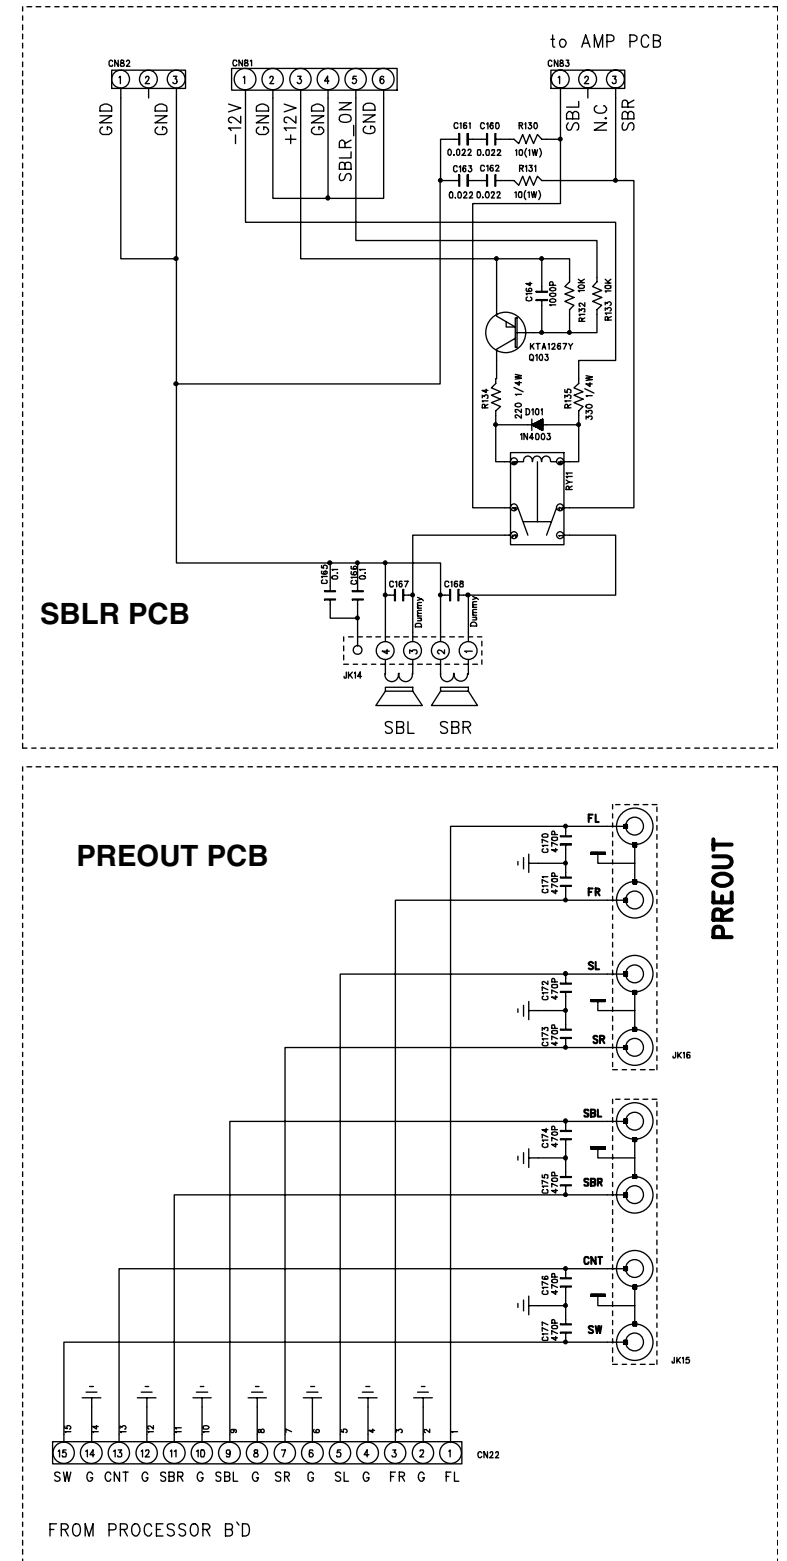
to AMP PCB

CN82
1 2 3
GND GND

CN81
1 2 3 4 5 6
-12V GND +12V GND SBLR_ON GND

CN83
1 2 3
SBL N.C SBR

C161 C160 R130
0.022 0.022 10(1W)
C163 C162 R131
0.022 0.022 10(1W)

C164 1000P
R132 10K
R133 10K
KTA1267Y
Q103
R134 220 1/4W
R135 330 1/4W
D101
1N4003
RY11

C165 0.1
C166 0.1
C167 Dummy
C168 Dummy

SBLR PCB

JK14
4 3 2 1
SBL SBR

PREOUT PCB

FL
C170 470P
C171 470P
FR
SL
C172 470P
C173 470P
SR
JK16
SBL
C174 470P
C175 470P
SBR
CNT
C176 470P
C177 470P
SW
JK15

PREOUT

15 14 13 12 11 10 9 8 7 6 5 4 3 2 1
CN22
SW G CNT G SBR G SBL G SR G SL G FR G FL

FROM PROCESSOR B`D